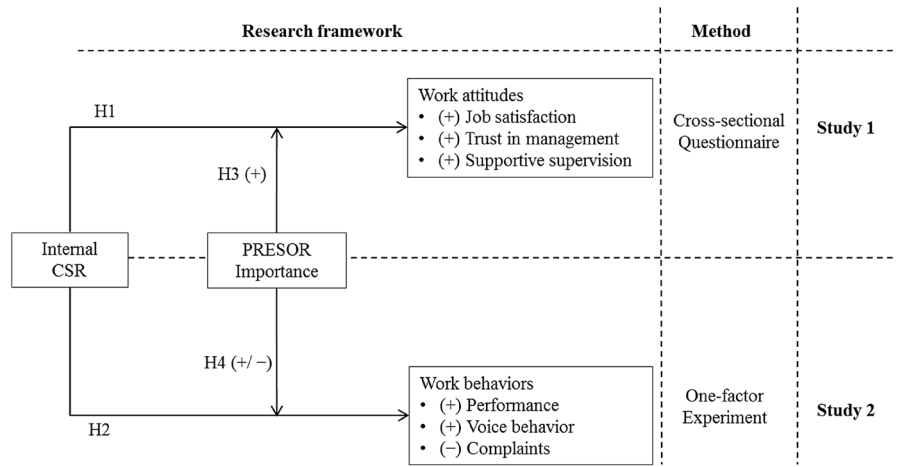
Research framework

Method

H1

Work attitudes
• (+) Job satisfaction
• (+) Trust in management
• (+) Supportive supervision

Cross-sectional Questionnaire

Study 1

H3 (+)

Internal CSR

PRESOR Importance

H4 (+/ −)

Work behaviors
• (+) Performance
• (+) Voice behavior
• (−) Complaints

One-factor Experiment

Study 2

H2